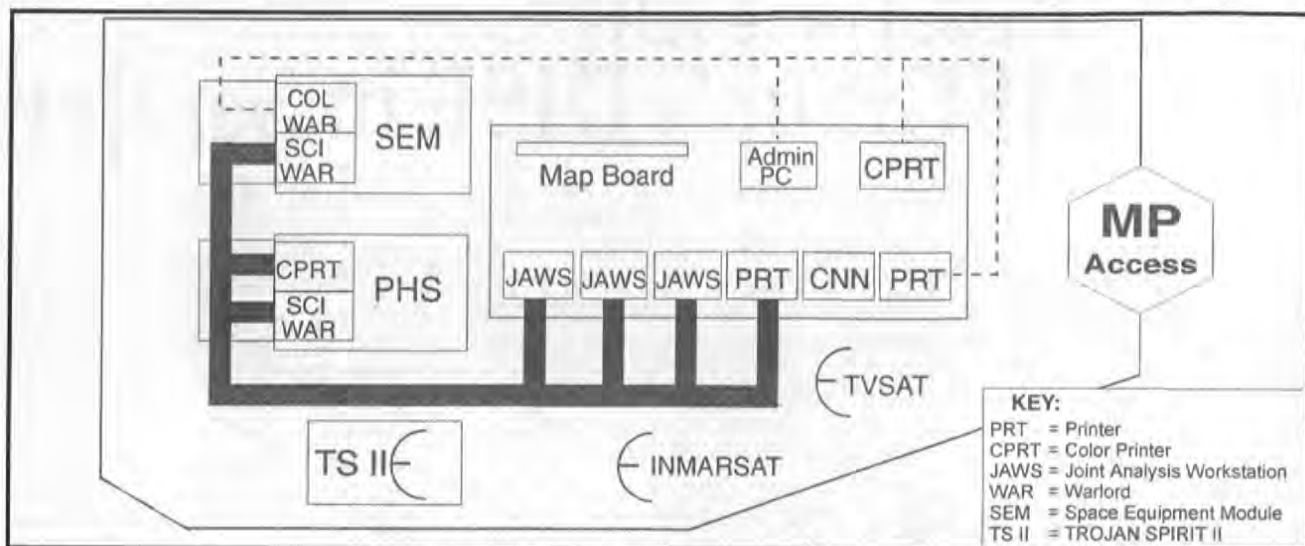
COL WAR

SCI WAR

SEM

Map Board

Admin PC

CPRT

MP Access

CPRT

SCI WAR

PHS

JAWS

JAWS

JAWS

PRT

CNN

PRT

TVSAT

TS II

INMARSAT

KEY:
PRT = Printer
CPRT = Color Printer
JAWS = Joint Analysis Workstation
WAR = Warlord
SEM = Space Equipment Module
TS II = TROJAN SPIRIT II